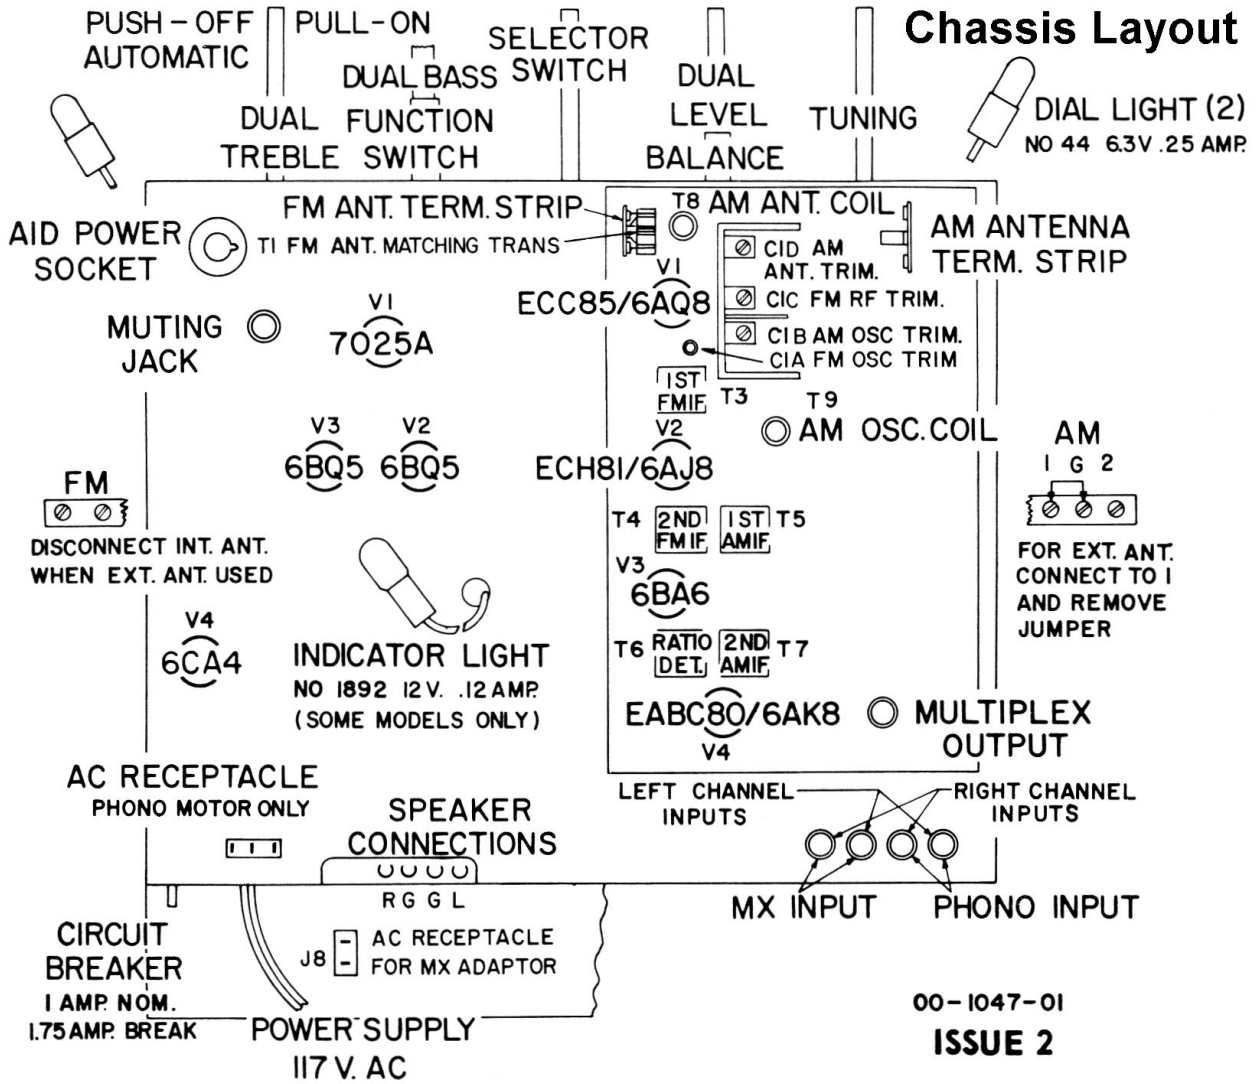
Chassis Layout

PUSH – OFF AUTOMATIC
PULL-ON
DUAL BASS
SELECTOR SWITCH
DUAL LEVEL
TUNING
DUAL TREBLE
FUNCTION SWITCH
BALANCE
DIAL LIGHT (2)
NO 44 6.3V .25 AMP.

FM ANT. TERM. STRIP
T8 AM ANT. COIL
AID POWER SOCKET
T1 FM ANT. MATCHING TRANS
AM ANTENNA TERM. STRIP
C1D AM ANT. TRIM.
V1
C1C FM RF TRIM.
ECC85/6AQ8
C1B AM OSC TRIM.
MUTING JACK
V1
7025A
C1A FM OSC TRIM
1ST FMIF
T3
T9
V3
V2
V2
AM OSC. COIL
AM
6BQ5
6BQ5
ECH81/6AJ8
1 G 2
FM
T4
2ND FMIF
1ST AMIF
T5
DISCONNECT INT. ANT. WHEN EXT. ANT. USED
FOR EXT. ANT. CONNECT TO 1 AND REMOVE JUMPER
V3
6BA6
V4
6CA4
INDICATOR LIGHT
T6
RATIO DET.
2ND AMIF
T7
NO 1892 12V. .12 AMP.
(SOME MODELS ONLY)
EABC80/6AK8
MULTIPLEX OUTPUT
V4
AC RECEPTACLE
PHONO MOTOR ONLY
SPEAKER CONNECTIONS
LEFT CHANNEL INPUTS
RIGHT CHANNEL INPUTS
R G G L
MX INPUT
PHONO INPUT
CIRCUIT BREAKER
J8
AC RECEPTACLE FOR MX ADAPTOR
1 AMP. NOM.
1.75 AMP. BREAK
POWER SUPPLY
117 V. AC
00-1047-01
ISSUE 2